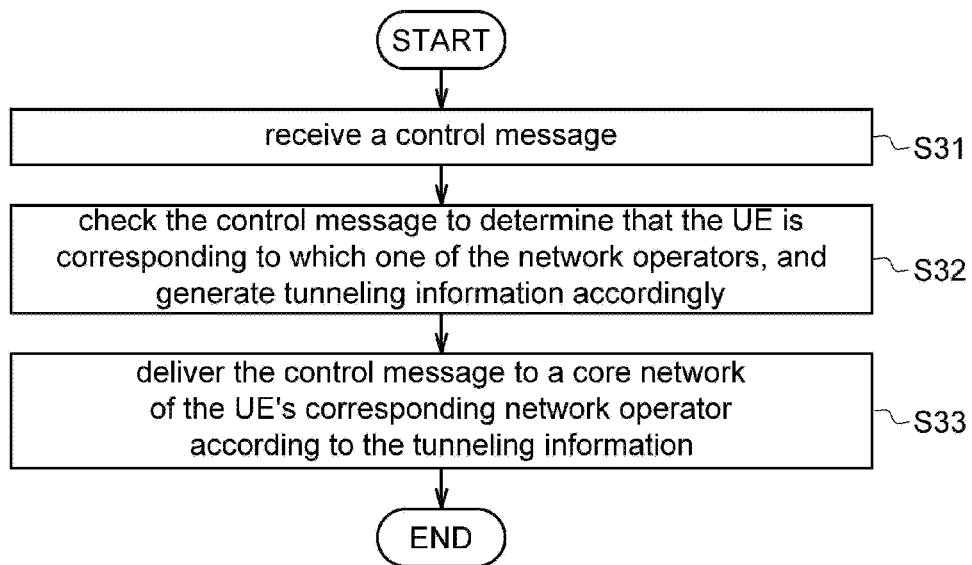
START

receive a control message

S31

check the control message to determine that the UE is corresponding to which one of the network operators, and generate tunneling information accordingly

S32

deliver the control message to a core network of the UE's corresponding network operator according to the tunneling information

S33

END